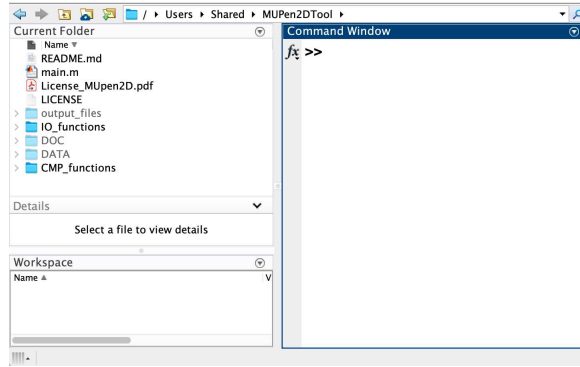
/ ▸ Users ▸ Shared ▸ MUPen2DTool ▸

Current Folder

Name ▾

README.md

main.m

License_MUpen2D.pdf

LICENSE

output_files

IO_functions

DOC

DATA

CMP_functions

Details

Select a file to view details

Workspace

Name ▲

V

Command Window

$fx$ >>